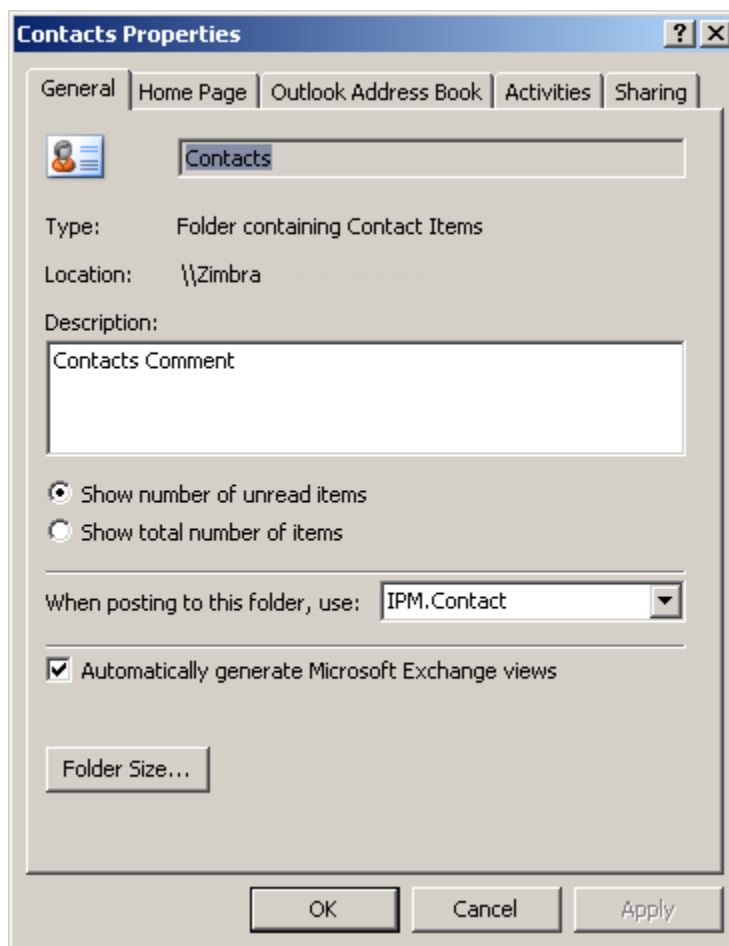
Contacts Properties

?

General | Home Page | Outlook Address Book | Activities | Sharing

Contacts

Type: Folder containing Contact Items

Location: \\Zimbra

Description:

Contacts Comment

Show number of unread items

Show total number of items

When posting to this folder, use: IPM.Contact

Automatically generate Microsoft Exchange views

Folder Size...

OK

Cancel

Apply